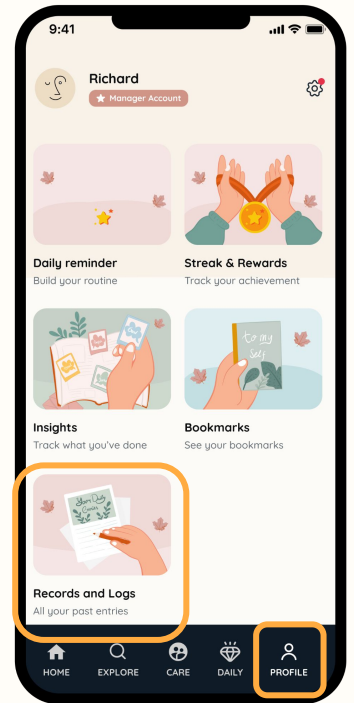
9:41

Richard
Manager Account

Daily reminder
Build your routine

Streak & Rewards
Track your achievement

Insights
Track what you've done

to my self

Bookmarks
See your bookmarks

Stars Daily Cards

Records and Logs
All your past entries

HOME
EXPLORE
CARE
DAILY
PROFILE